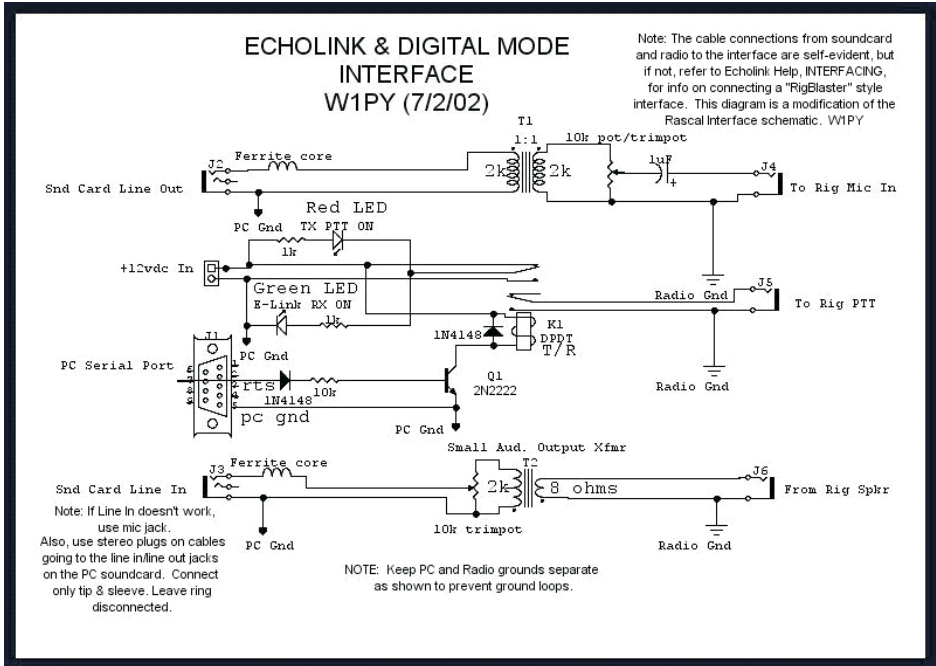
ECHOLINK & DIGITAL MODE INTERFACE
W1PY (7/2/02)

Note: The cable connections from soundcard and radio to the interface are self-evident, but if not, refer to Echolink Help, INTERFACING, for info on connecting a "RigBlaster" style interface. This diagram is a modification of the Rascal Interface schematic. W1PY

T1
1:1
10k pot/trimpot
J2
Ferrite core
2k
2k
1uF
J4
Snd Card Line Out
To Rig Mic In
PC Gnd
Red LED
TX PTT ON
1k
+12vdc In
Green LED
E-Link RX ON
1k
Radio Gnd
J5
To Rig PTT
J1
K1
1N4148
DPDT
T/R
PC Serial Port
PC Gnd
rts
10k
Q1
2N2222
1N4148
Radio Gnd
pc gnd
PC Gnd
Small Aud. Output Xfmr
J3
Ferrite core
T2
J6
Snd Card Line In
2k
8 ohms
From Rig Spkr
Note: If Line In doesn't work, use mic jack.
Also, use stereo plugs on cables going to the line in/line out jacks on the PC soundcard. Connect only tip & sleeve. Leave ring disconnected.
10k trimpot
PC Gnd
Radio Gnd
NOTE: Keep PC and Radio grounds separate as shown to prevent ground loops.